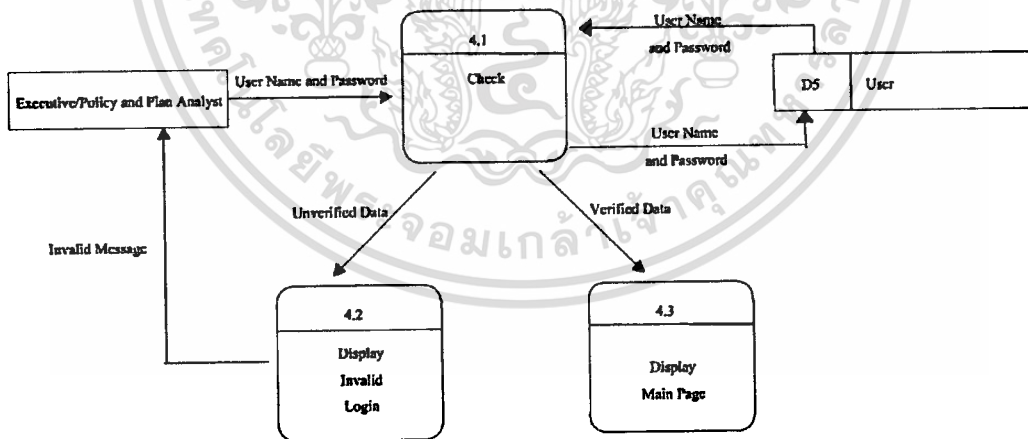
4.1

Check

User Name and Password

D5

User

Executive/Policy and Plan Analyst

User Name and Password

User Name and Password

Unverified Data

Verified Data

Invalid Message

4.2

Display Invalid Login

4.3

Display Main Page

จอมเกล้าเจ้าคุณ